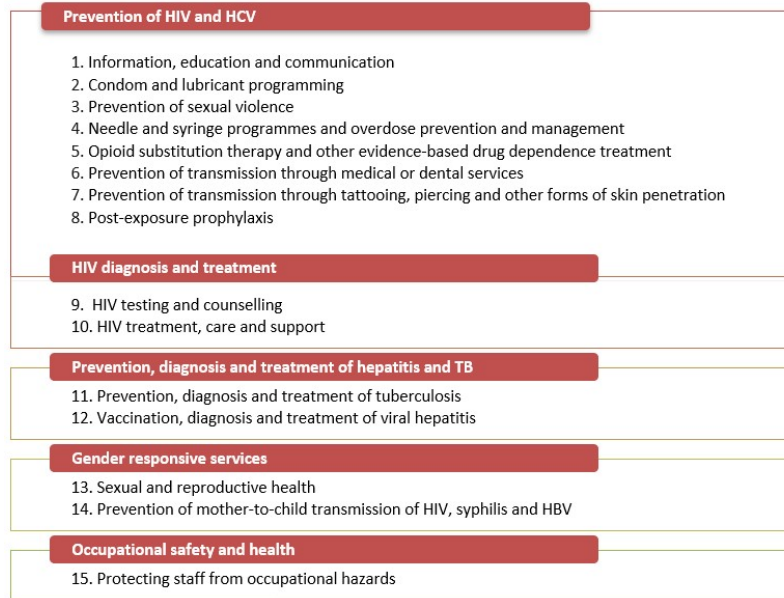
Prevention of HIV and HCV

1. Information, education and communication
2. Condom and lubricant programming
3. Prevention of sexual violence
4. Needle and syringe programmes and overdose prevention and management
5. Opioid substitution therapy and other evidence-based drug dependence treatment
6. Prevention of transmission through medical or dental services
7. Prevention of transmission through tattooing, piercing and other forms of skin penetration
8. Post-exposure prophylaxis

HIV diagnosis and treatment

9. HIV testing and counselling
10. HIV treatment, care and support

Prevention, diagnosis and treatment of hepatitis and TB

11. Prevention, diagnosis and treatment of tuberculosis
12. Vaccination, diagnosis and treatment of viral hepatitis

Gender responsive services

13. Sexual and reproductive health
14. Prevention of mother-to-child transmission of HIV, syphilis and HBV

Occupational safety and health

15. Protecting staff from occupational hazards